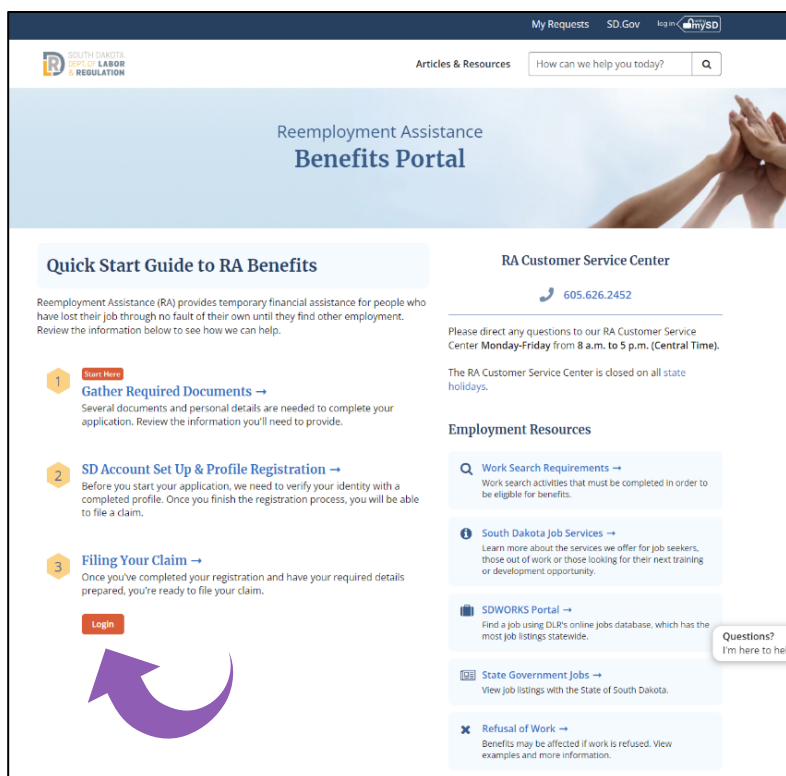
My Requests SD.Gov log in mySD

SOUTH DAKOTA DEPT OF LABOR & REGULATION

Articles & Resources

How can we help you today?

Reemployment Assistance
Benefits Portal

Quick Start Guide to RA Benefits

Reemployment Assistance (RA) provides temporary financial assistance for people who have lost their job through no fault of their own until they find other employment. Review the information below to see how we can help.

Start Here

1 Gather Required Documents →
Several documents and personal details are needed to complete your application. Review the information you'll need to provide.

2 SD Account Set Up & Profile Registration →
Before you start your application, we need to verify your identity with a completed profile. Once you finish the registration process, you will be able to file a claim.

3 Filing Your Claim →
Once you've completed your registration and have your required details prepared, you're ready to file your claim.

Login

RA Customer Service Center

605.626.2452

Please direct any questions to our RA Customer Service Center Monday-Friday from 8 a.m. to 5 p.m. (Central Time).

The RA Customer Service Center is closed on all state holidays.

Employment Resources

Work Search Requirements →
Work search activities that must be completed in order to be eligible for benefits.

South Dakota Job Services →
Learn more about the services we offer for job seekers, those out of work or those looking for their next training or development opportunity.

SDWORKS Portal →
Find a job using DLR's online jobs database, which has the most job listings statewide.

State Government Jobs →
View job listings with the State of South Dakota.

Refusal of Work →
Benefits may be affected if work is refused. View examples and more information.

Questions?
I'm here to he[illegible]